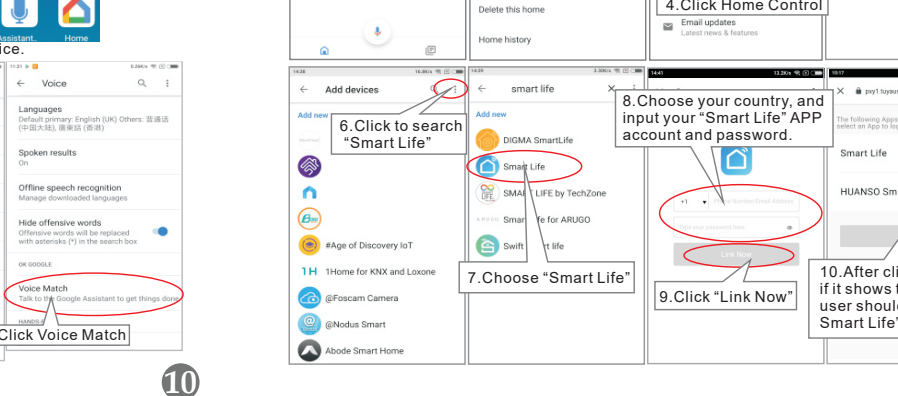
Assistant Home
ice.

11:31 6.36K/s
Voice
Languages
Default primary: English (UK) Others: 普通话 (中国大陆), 廣東話 (香港)
Spoken results
On
Offline speech recognition
Manage downloaded languages
Hide offensive words
Offensive words will be replaced with asterisks (*) in the search box
OK GOOGLE
Voice Match
Talk to the Google Assistant to get things done
HANDS-F
Click Voice Match

10

Delete this home
Home history

4.Click Home Control
Email updates
Latest news & features

14:38 16.8K/s
Add devices
Add new
6.Click to search "Smart Life"
#Age of Discovery IoT
1H 1Home for KNX and Loxone
@Foscam Camera
@Nodus Smart
Abode Smart Home

14:39 3.30K/s
smart life
Add new
DIGMA SmartLife
Smart Life
SMART LIFE by TechZone
Smart Life for ARUGO
Swift Smart Life
7.Choose "Smart Life"

14:41 13.2K/s
8.Choose your country, and input your "Smart Life" APP account and password.
+1
Phone Number/Email Address
Input your password here
Link Now
9.Click "Link Now"

10:17
psy1.tuyaus
The following Apps select an App to li
Smart Life
HUANSO Sm
10.After cli if it shows t user should Smart Life"